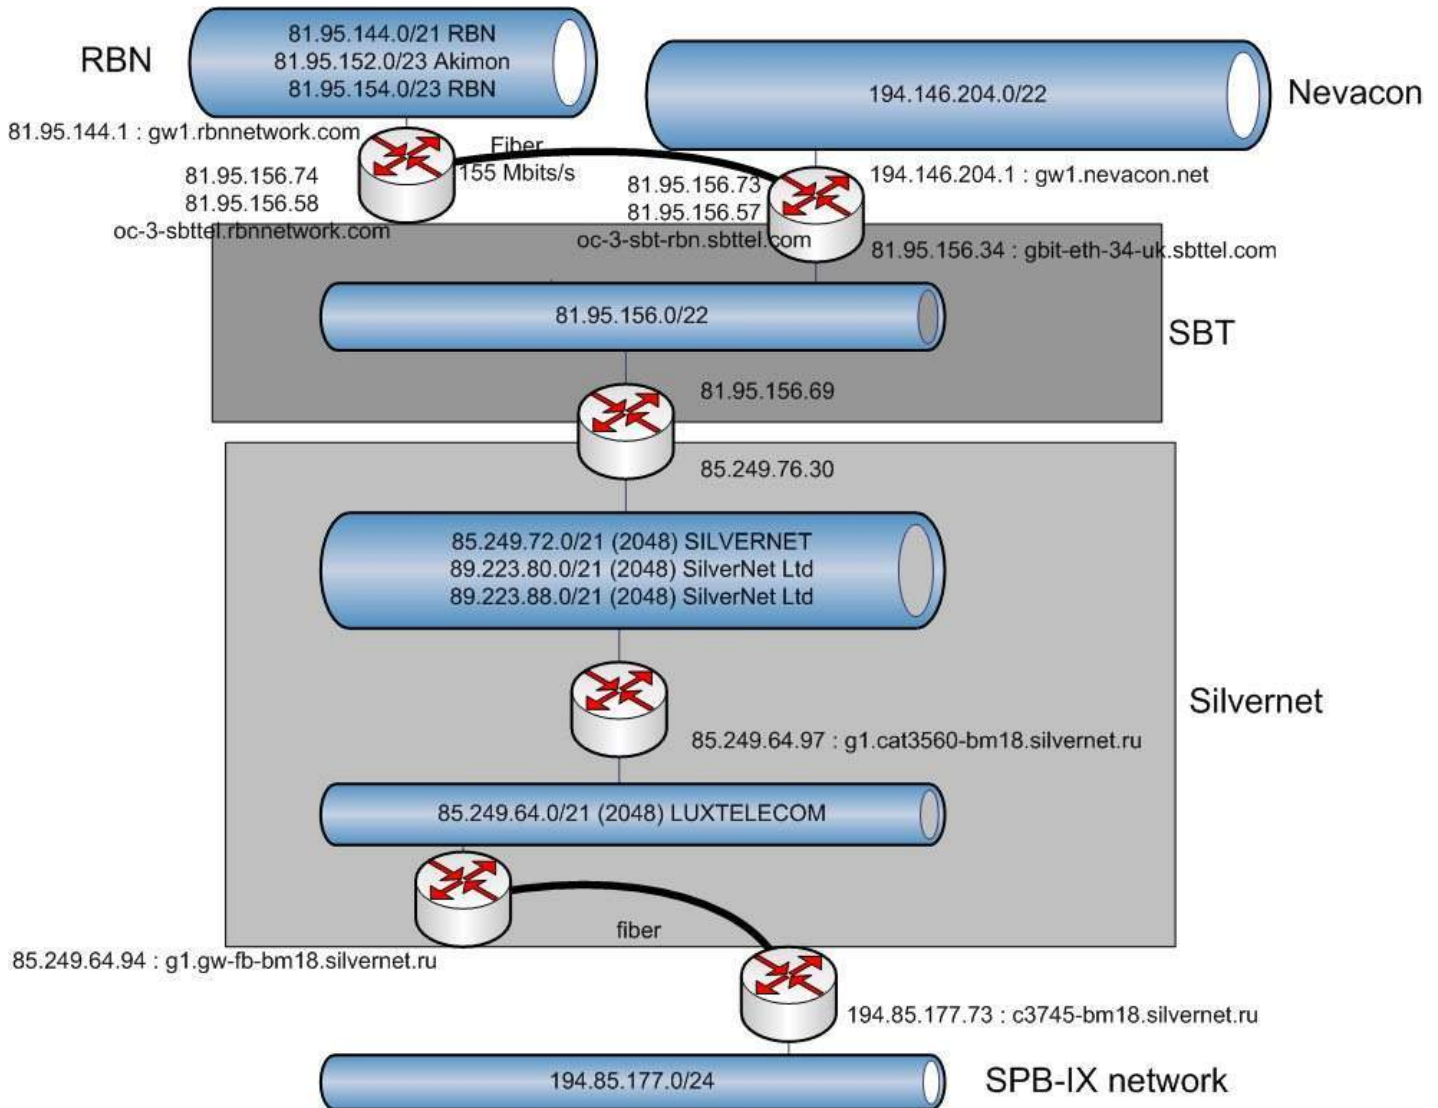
RBN

81.95.144.0/21 RBN
81.95.152.0/23 Akimon
81.95.154.0/23 RBN

194.146.204.0/22

Nevacon

81.95.144.1 : gw1.rbnnetwork.com

Fiber
155 Mbits/s

81.95.156.74
81.95.156.58
oc-3-sbttel.rbnnetwork.com

81.95.156.73
81.95.156.57
oc-3-sbt-rbn.sbttel.com

194.146.204.1 : gw1.nevacon.net

81.95.156.34 : gbit-eth-34-uk.sbttel.com

81.95.156.0/22

SBT

81.95.156.69

85.249.76.30

85.249.72.0/21 (2048) SILVERNET
89.223.80.0/21 (2048) SilverNet Ltd
89.223.88.0/21 (2048) SilverNet Ltd

Silvernet

85.249.64.97 : g1.cat3560-bm18.silvernet.ru

85.249.64.0/21 (2048) LUXTELECOM

fiber

85.249.64.94 : g1.gw-fb-bm18.silvernet.ru

194.85.177.73 : c3745-bm18.silvernet.ru

194.85.177.0/24

SPB-IX network